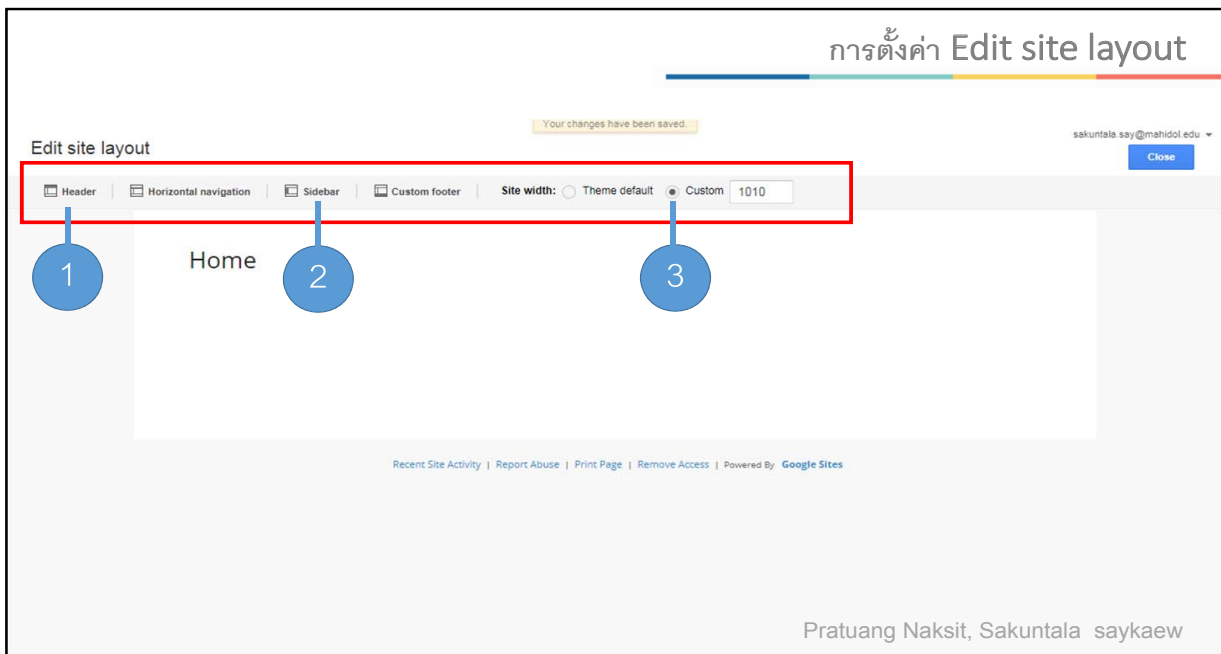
การตั้งค่า Edit site layout

Your changes have been saved.

Edit site layout

sakuntala.say@mahidol.edu

Close

Header | Horizontal navigation | Sidebar | Custom footer | Site width: Theme default Custom 1010

1

Home

2

3

Recent Site Activity | Report Abuse | Print Page | Remove Access | Powered By Google Sites

Pratuang Naksit, Sakuntala saykaew